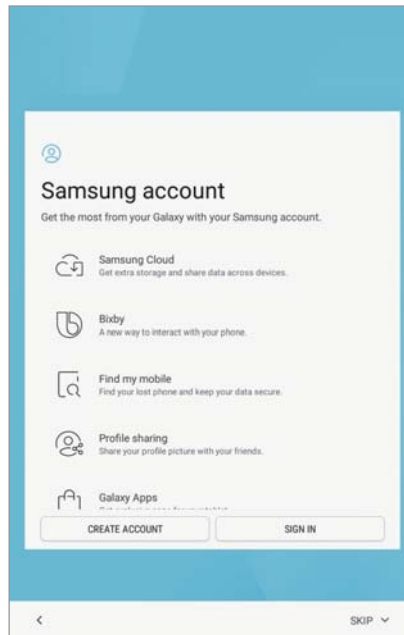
Samsung account

Get the most from your Galaxy with your Samsung account.

Samsung Cloud
Get extra storage and share data across devices.

Bixby
A new way to interact with your phone.

Find my mobile
Find your lost phone and keep your data secure.

Profile sharing
Share your profile picture with your friends.

Galaxy Apps
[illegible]

CREATE ACCOUNT

SIGN IN

<

SKIP